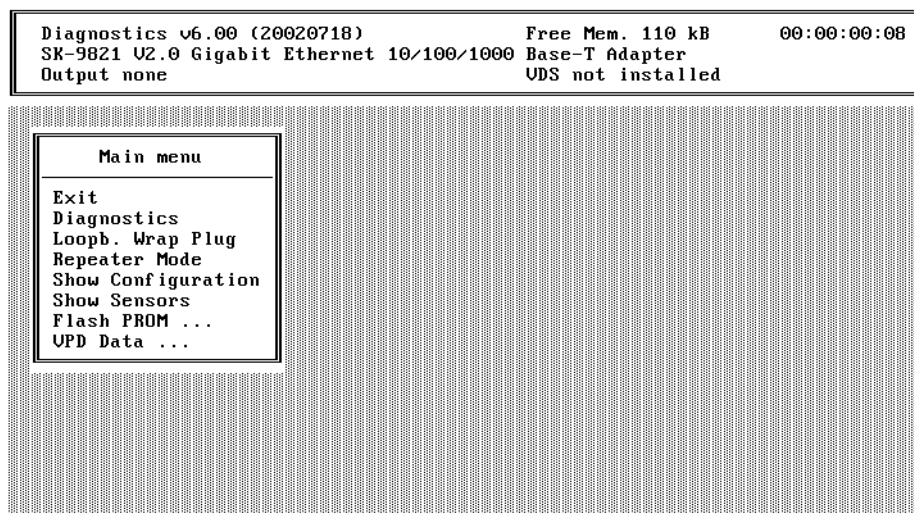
Diagnostics v6.00 (20020718) Free Mem. 110 kB 00:00:00:08
SK-9821 V2.0 Gigabit Ethernet 10/100/1000 Base-T Adapter
Output none VDS not installed

Main menu

Exit
Diagnostics
Loopb. Wrap Plug
Repeater Mode
Show Configuration
Show Sensors
Flash PROM ...
VPD Data ...